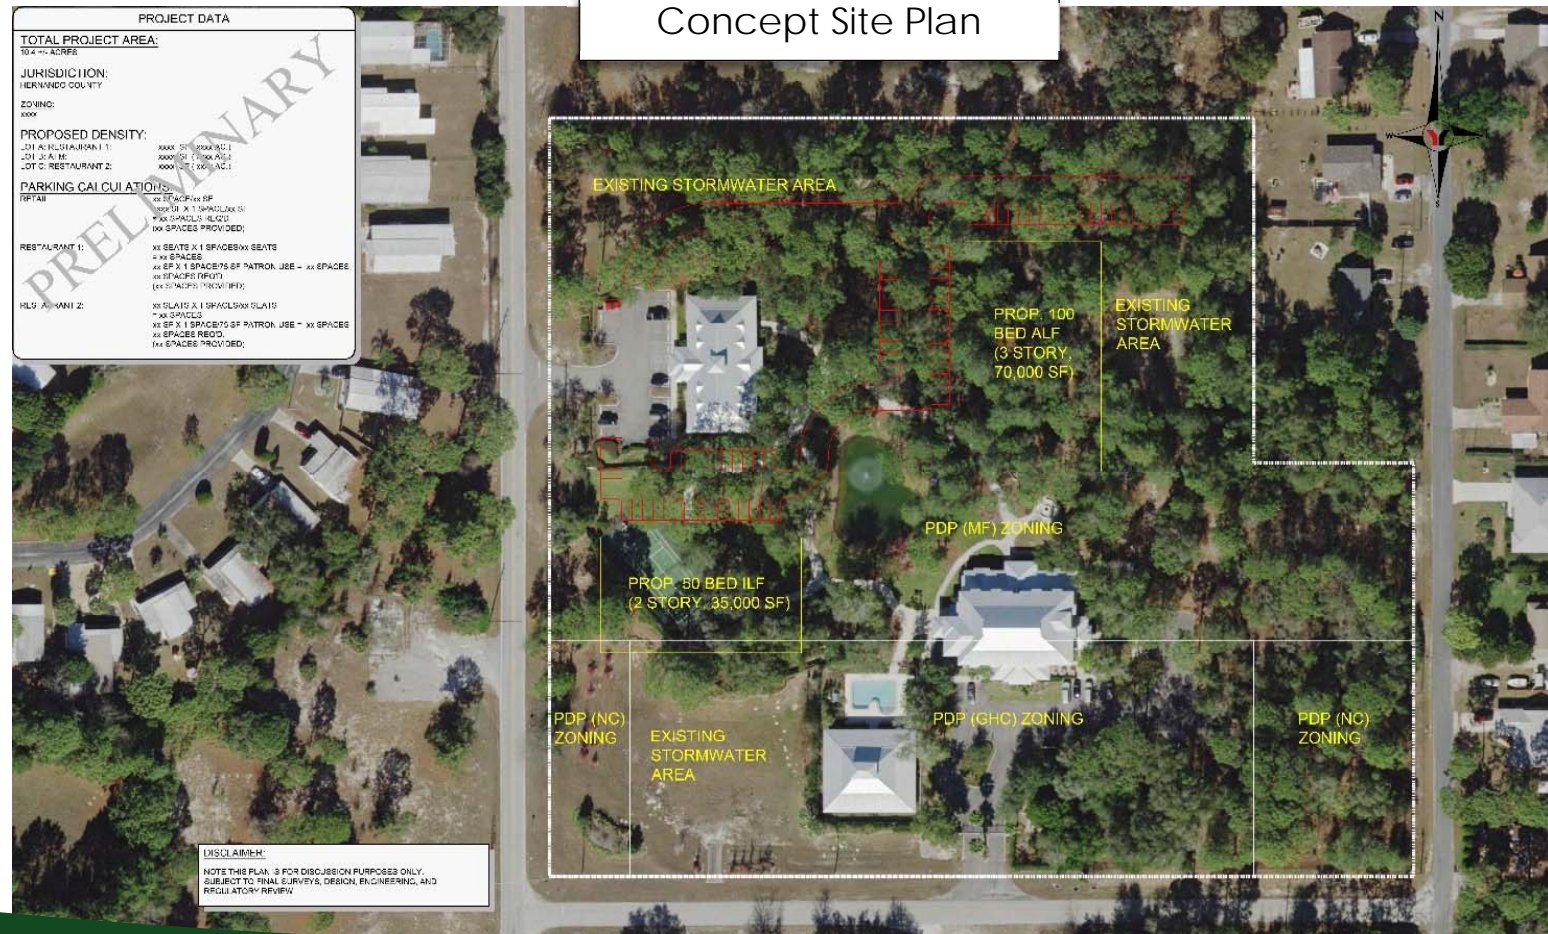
Concept Site Plan

PROJECT DATA

TOTAL PROJECT AREA:
10.4 +/- ACRES

JURISDICTION:
HERNANDO COUNTY

ZONING:
XXXX

PROPOSED DENSITY:
LOT A: RESTAURANT 1: xxxx SF (xxxx AC)
LOT B: A/M: xxxx SF (xxxx AC)
LOT C: RESTAURANT 2: xxxx SF (xxxx AC)

PARKING CALCULATIONS:
RETAIL: xx SPACE/xx SF
xxxx SF X 1 SPACE/xx SF
= xx SPACES REQ'D
(xx SPACES PROVIDED)

RESTAURANT 1: xx SEATS X 1 SPACES/xx SEATS
= xx SPACES
xx SF X 1 SPACE/75 SF PATRON USE = xx SPACES
xx SPACES REQ'D
(xx SPACES PROVIDED)

RESTAURANT 2: xx SEATS X 1 SPACES/xx SEATS
= xx SPACES
xx SF X 1 SPACE/75 SF PATRON USE = xx SPACES
xx SPACES REQ'D
(xx SPACES PROVIDED)

PRELIMINARY

EXISTING STORMWATER AREA

PROP. 100 BED ALF (3 STORY, 70,000 SF)

EXISTING STORMWATER AREA

PDP (MF) ZONING

PROP. 50 BED ILF (2 STORY, 35,000 SF)

PDP (NC) ZONING

EXISTING STORMWATER AREA

PDP (GHC) ZONING

PDP (NC) ZONING

N
W
S

DISCLAIMER:
NOTE THIS PLAN IS FOR DISCUSSION PURPOSES ONLY. SUBJECT TO FINAL SURVEYS, DESIGN, ENGINEERING, AND REGULATORY REVIEW